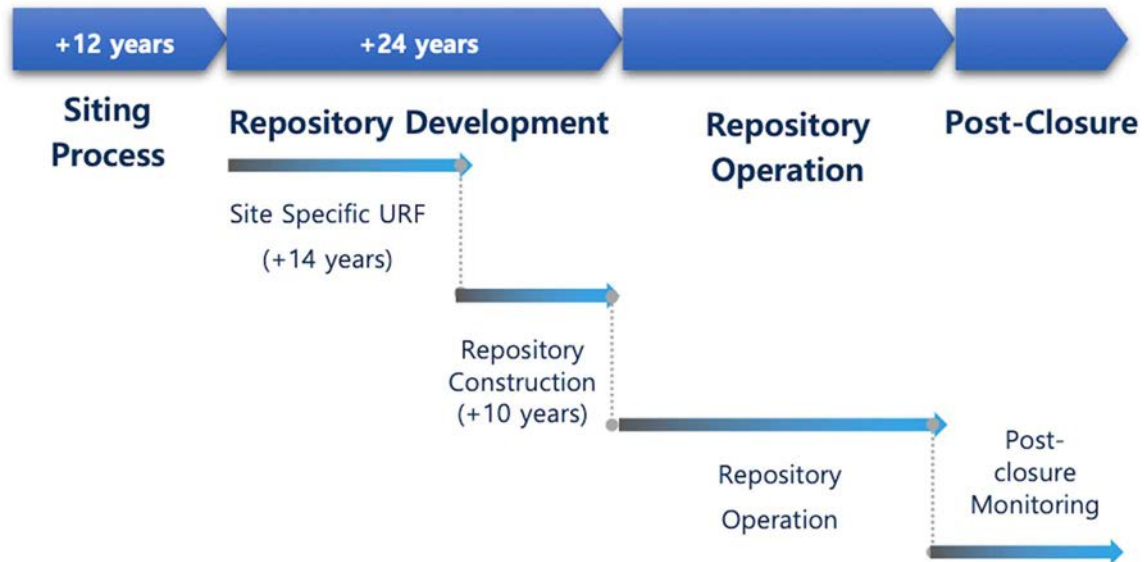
+12 years

+24 years

Siting Process

Repository Development

Repository Operation

Post-Closure

Site Specific URF (+14 years)

Repository Construction (+10 years)

Repository Operation

Post-closure Monitoring